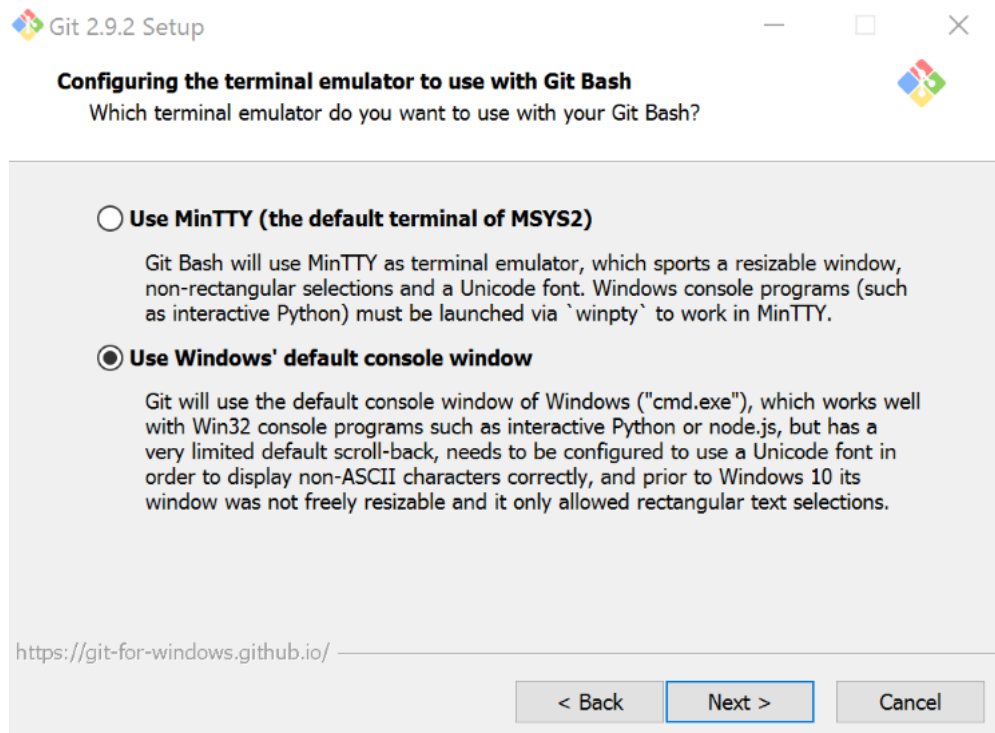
Git 2.9.2 Setup

Configuring the terminal emulator to use with Git Bash
Which terminal emulator do you want to use with your Git Bash?

Use MinTTY (the default terminal of MSYS2)

Git Bash will use MinTTY as terminal emulator, which sports a resizable window, non-rectangular selections and a Unicode font. Windows console programs (such as interactive Python) must be launched via `winpty` to work in MinTTY.

Use Windows' default console window

Git will use the default console window of Windows ("cmd.exe"), which works well with Win32 console programs such as interactive Python or node.js, but has a very limited default scroll-back, needs to be configured to use a Unicode font in order to display non-ASCII characters correctly, and prior to Windows 10 its window was not freely resizable and it only allowed rectangular text selections.

https://git-for-windows.github.io/

< Back
Next >
Cancel